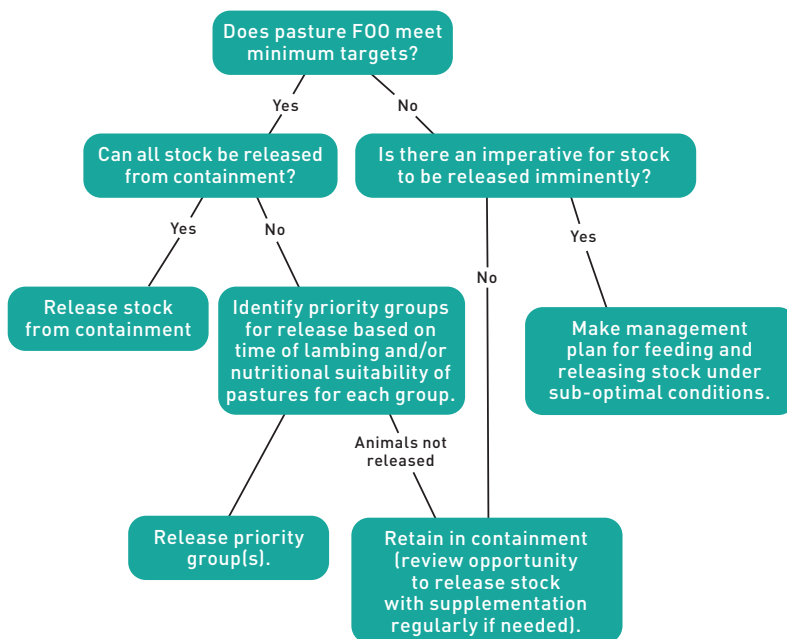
Does pasture FOO meet minimum targets?

Yes

No

Can all stock be released from containment?

Is there an imperative for stock to be released imminently?

Yes

No

Yes

No

Release stock from containment

Identify priority groups for release based on time of lambing and/or nutritional suitability of pastures for each group.

Make management plan for feeding and releasing stock under sub-optimal conditions.

Animals not released

Release priority group(s).

Retain in containment (review opportunity to release stock with supplementation regularly if needed).